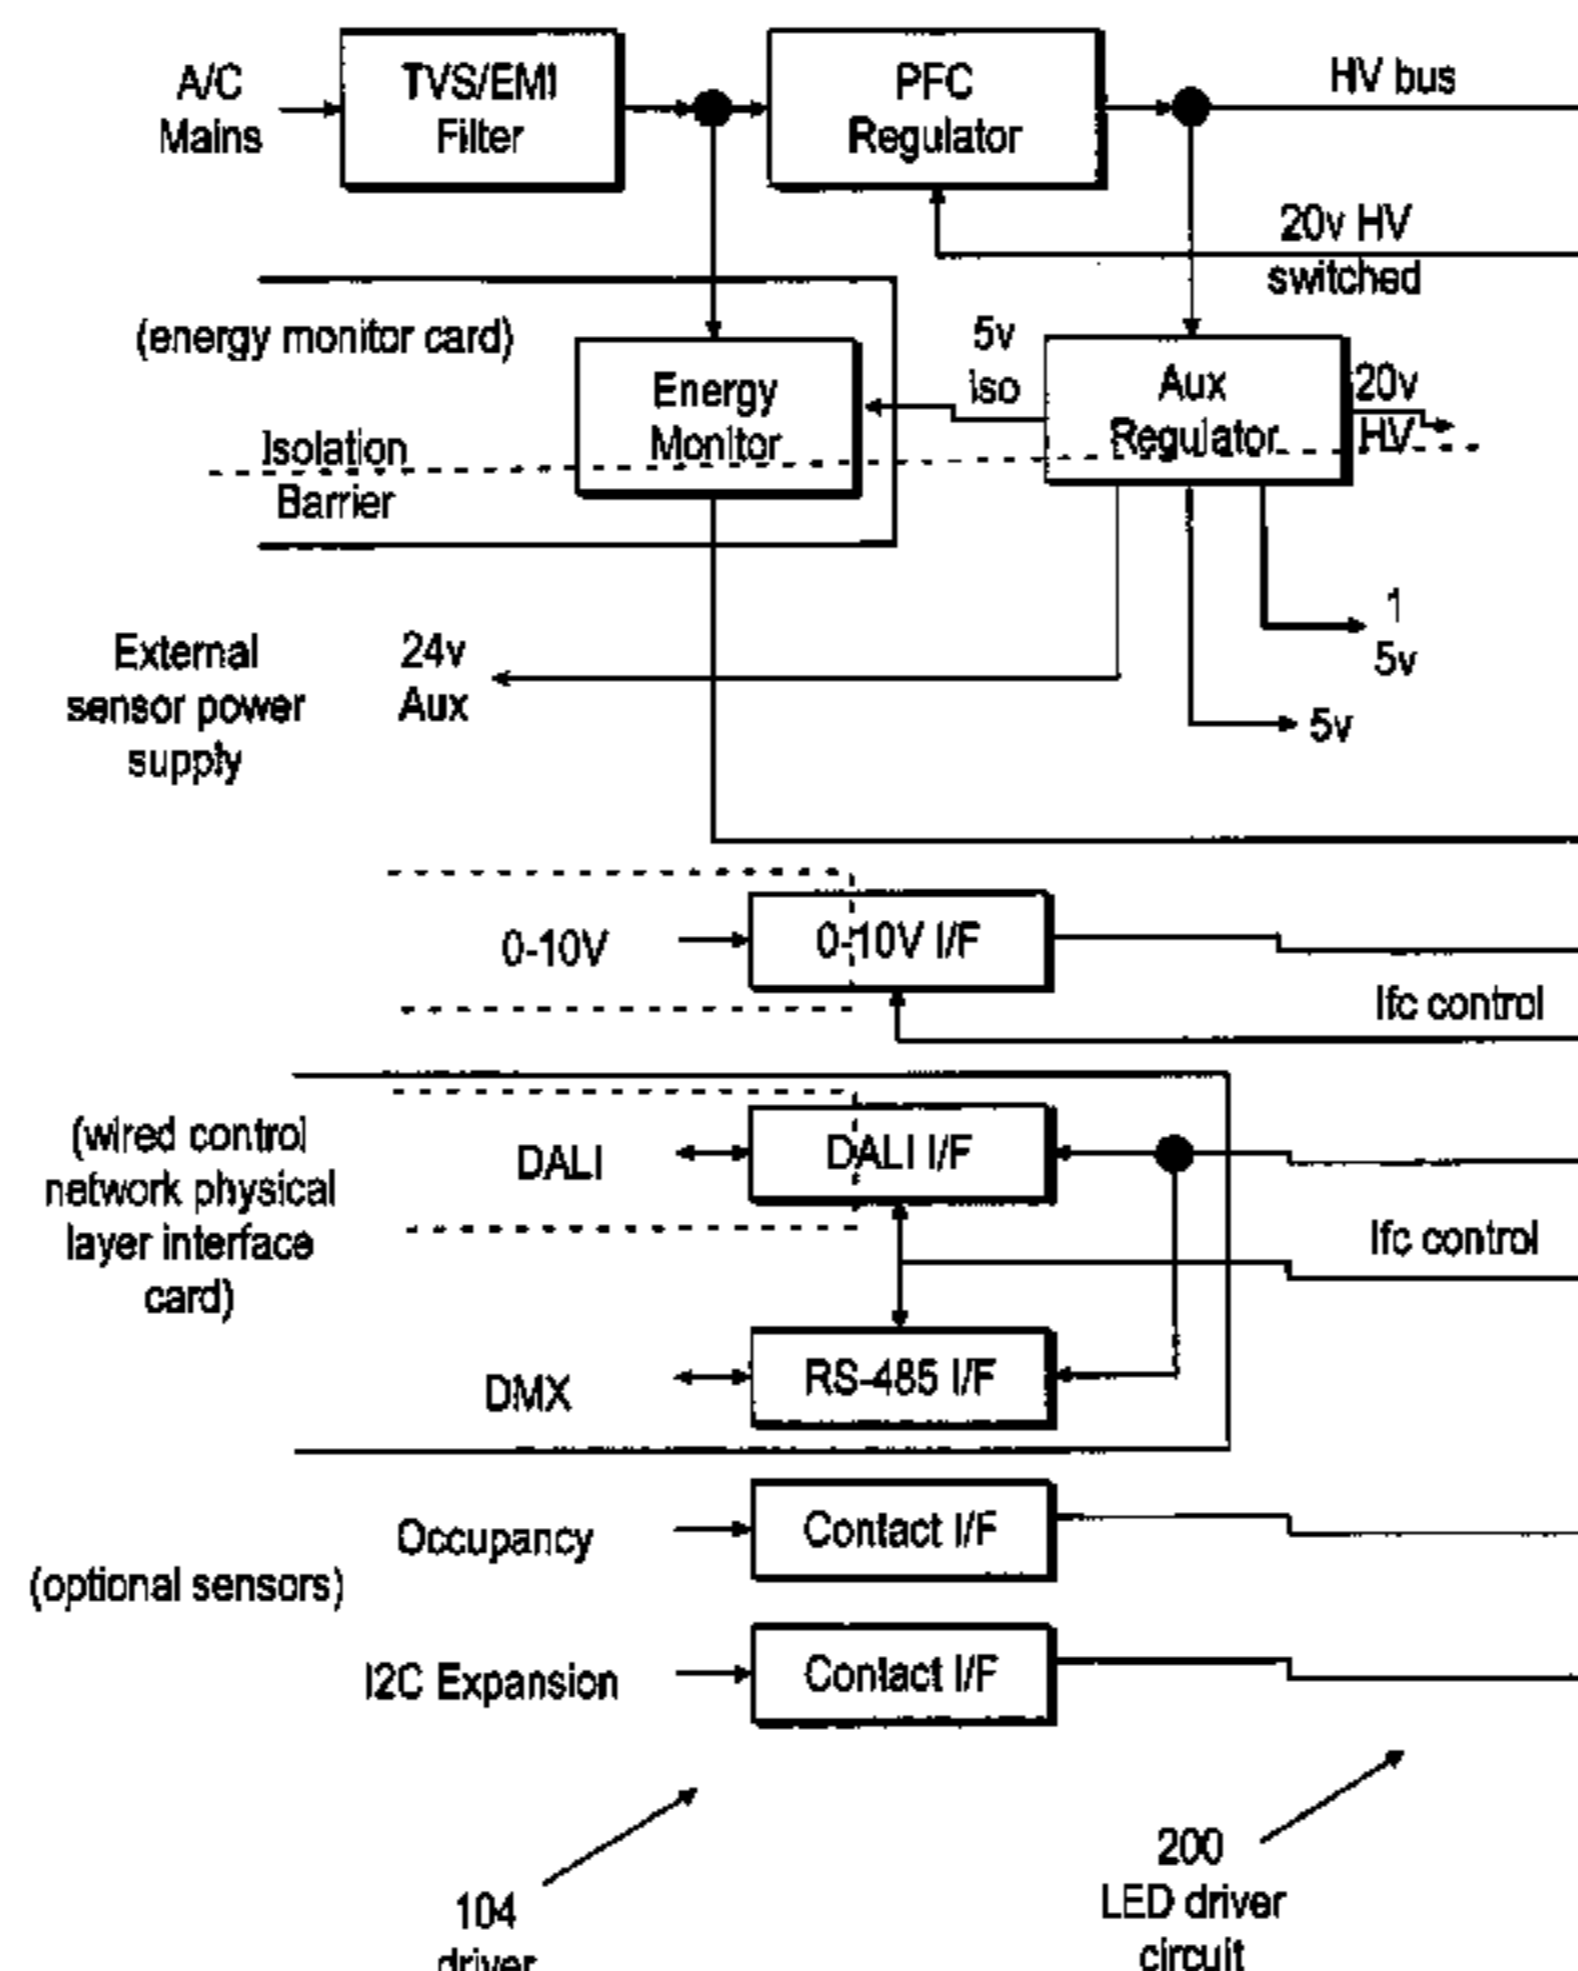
A/C Mains

TVS/EMI Filter

PFC Regulator

HV bus

20v HV switched

(energy monitor card)

Energy Monitor

5v iso

Aux Regulator

20v HV

Isolation Barrier

1 5v

External sensor power supply

24v Aux

5v

0-10V

0-10V I/F

Ifc control

(wired control network physical layer interface card)

DALI

DALI I/F

Ifc control

DMX

RS-485 I/F

Occupancy

Contact I/F

(optional sensors)

I2C Expansion

Contact I/F

200 LED driver circuit

104 driver